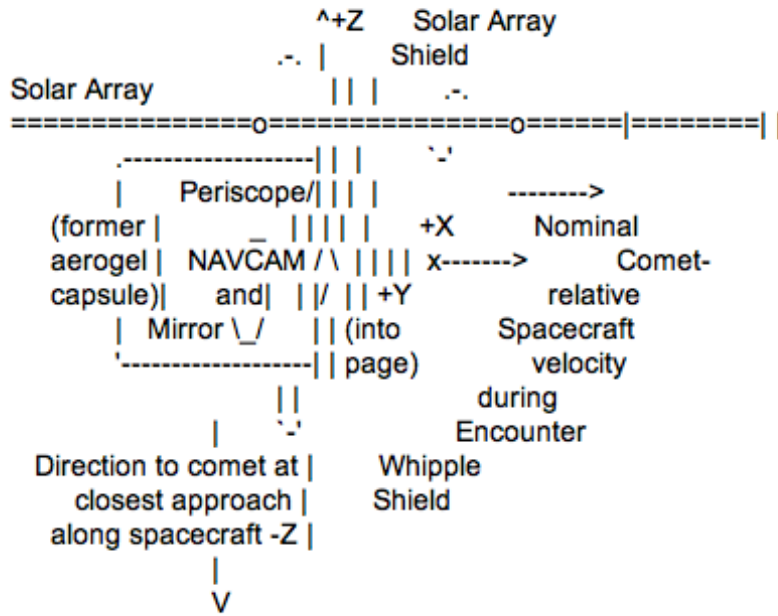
^+Z Solar Array
.-. | Shield
Solar Array | | | .-.
===============o===============o======|========| |
.--------------------| | | `-'
| Periscope/| | | | -------->
(former | _ | | | | | +X Nominal
aerogel | NAVCAM / \ | | | | x-------> Comet-
capsule)| and| | |/ | | +Y relative
| Mirror \_/ | | (into Spacecraft
'--------------------| | page) velocity
| | during
| `-' Encounter
Direction to comet at | Whipple
closest approach | Shield
along spacecraft -Z |
|
V